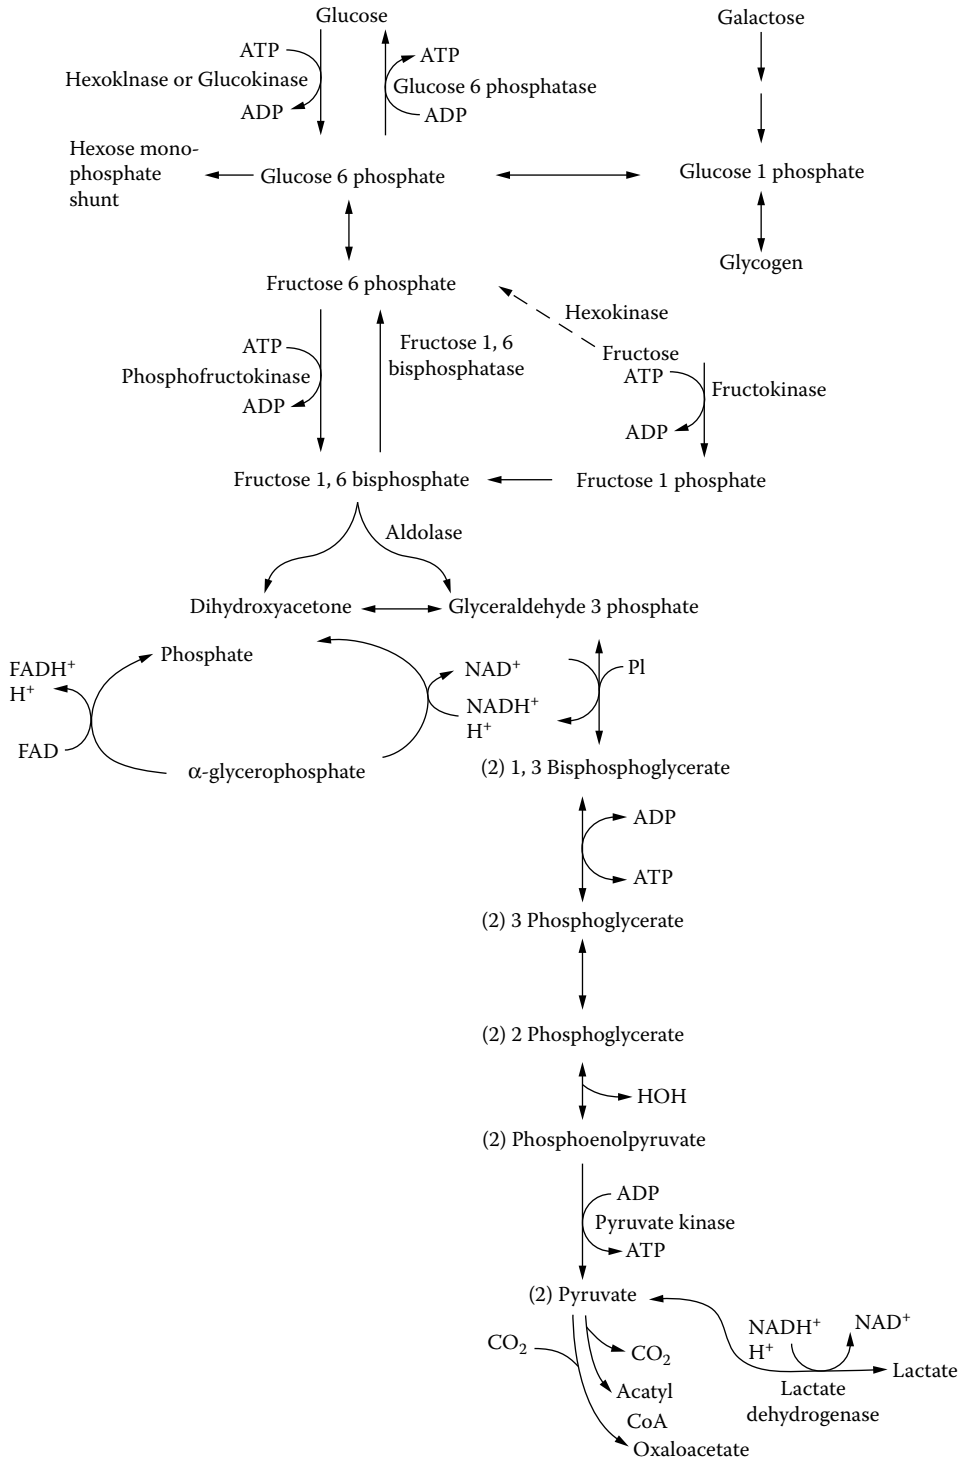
Glucose

Galactose

ATP
Hexoklnase or Glucokinase
ADP

ATP
Glucose 6 phosphatase
ADP

Hexose monophosphate shunt

Glucose 6 phosphate

Glucose 1 phosphate

Glycogen

Fructose 6 phosphate

Hexokinase

ATP
Phosphofructokinase
ADP

Fructose 1, 6 bisphosphatase

Fructose
ATP
Fructokinase
ADP

Fructose 1, 6 bisphosphate

Fructose 1 phosphate

Aldolase

Dihydroxyacetone

Glyceraldehyde 3 phosphate

$FADH^+$
$H^+$

Phosphate

$NAD^+$

Pl

$NADH^+$
$H^+$

FAD

α-glycerophosphate

(2) 1, 3 Bisphosphoglycerate

ADP

ATP

(2) 3 Phosphoglycerate

(2) 2 Phosphoglycerate

HOH

(2) Phosphoenolpyruvate

ADP
Pyruvate kinase
ATP

(2) Pyruvate

$NADH^+$
$H^+$

$NAD^+$

Lactate

Lactate dehydrogenase

$CO_2$

$CO_2$

Acatyl CoA

Oxaloacetate